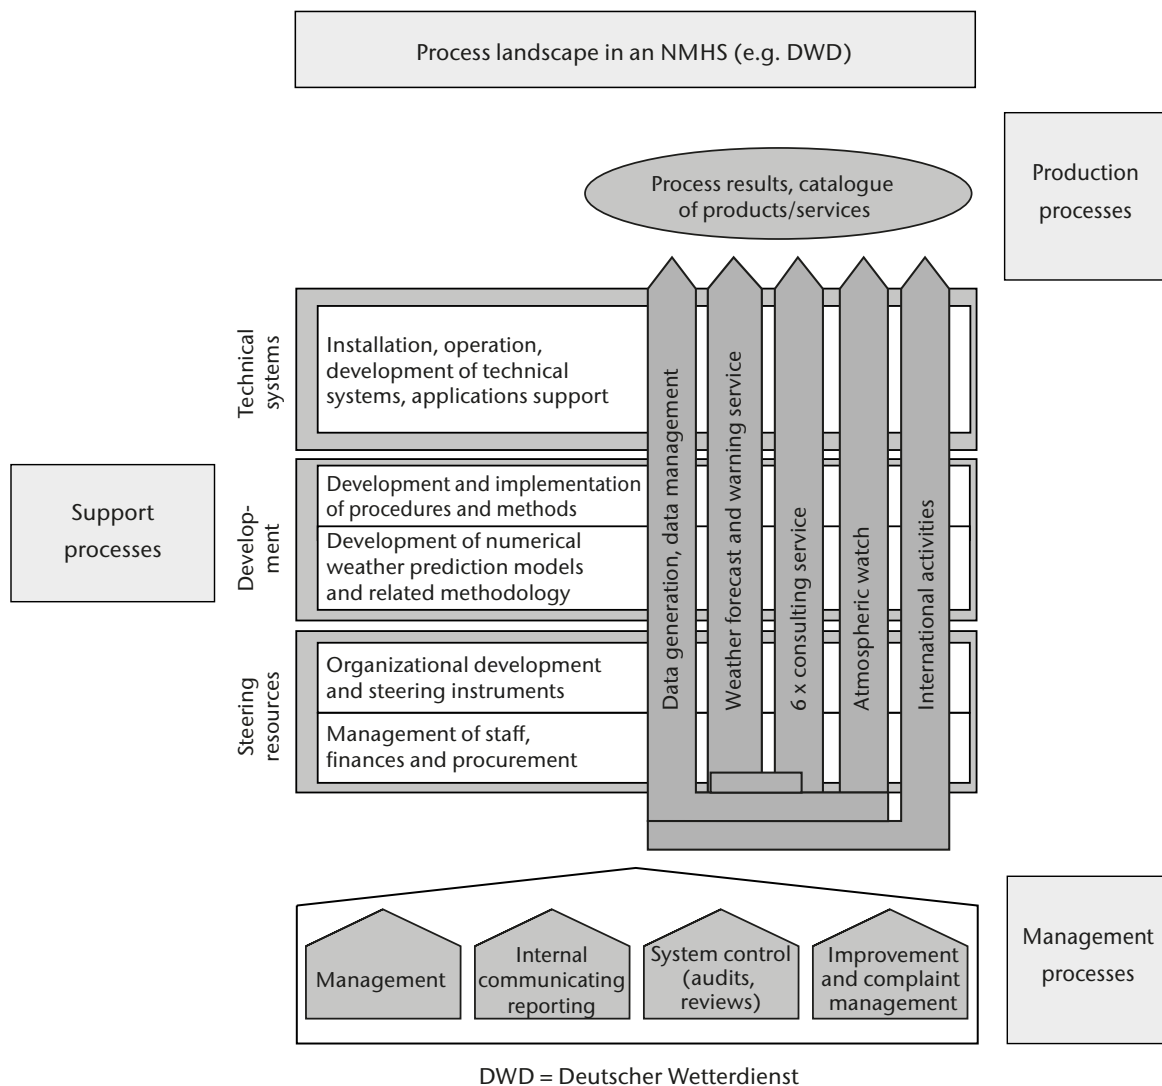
Process landscape in an NMHS (e.g. DWD)

Process results, catalogue of products/services

Production processes

Technical systems

Installation, operation, development of technical systems, applications support

Support processes

Development

Development and implementation of procedures and methods

Development of numerical weather prediction models and related methodology

Steering resources

Organizational development and steering instruments

Management of staff, finances and procurement

Data generation, data management

Weather forecast and warning service

6 x consulting service

Atmospheric watch

International activities

Management

Internal communicating reporting

System control (audits, reviews)

Improvement and complaint management

Management processes

DWD = Deutscher Wetterdienst